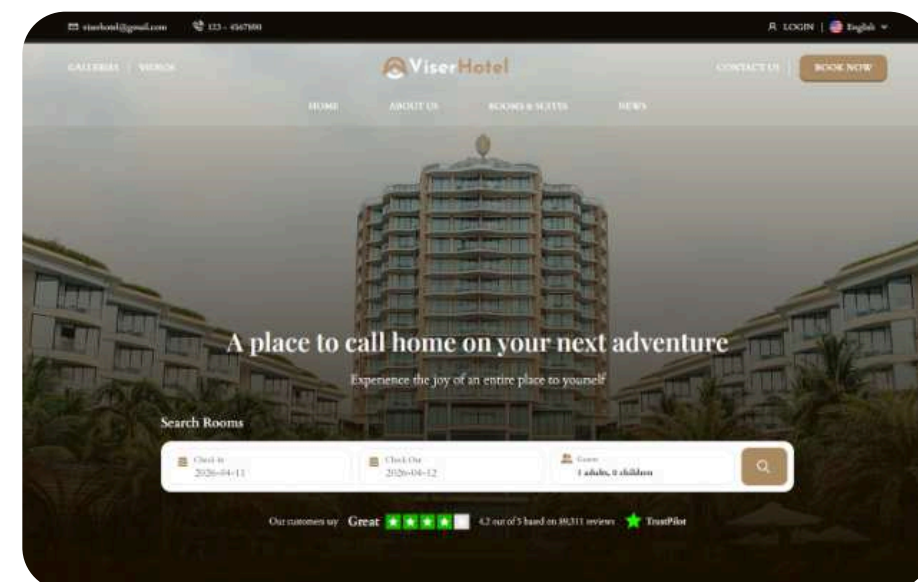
viserhotel@gmail.com 123 - 4567890

LOGIN | English

GALLERY | VIDEOS

ViserHotel

CONTACT US | BOOK NOW

HOME ABOUT US ROOMS & SUITES NEWS

A place to call home on your next adventure

Experience the joy of an entire place to yourself

Search Rooms

Check In
2026-04-11

Check Out
2026-04-12

Guests
1 adults, 0 children

Our customers say Great 4.2 out of 5 based on 89,311 reviews TrustPilot